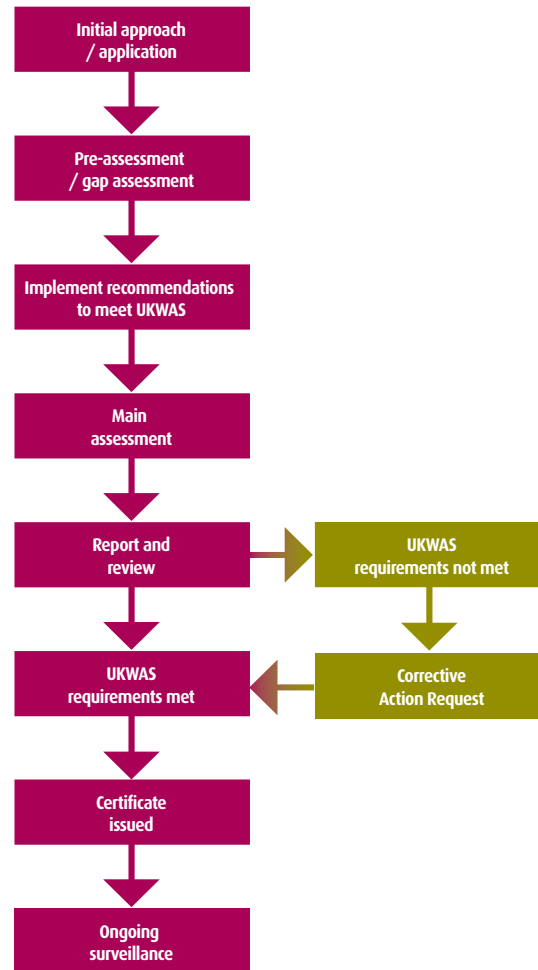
Initial approach / application

Pre-assessment / gap assessment

Implement recommendations to meet UKWAS

Main assessment

Report and review

UKWAS requirements not met

UKWAS requirements met

Corrective Action Request

Certificate issued

Ongoing surveillance